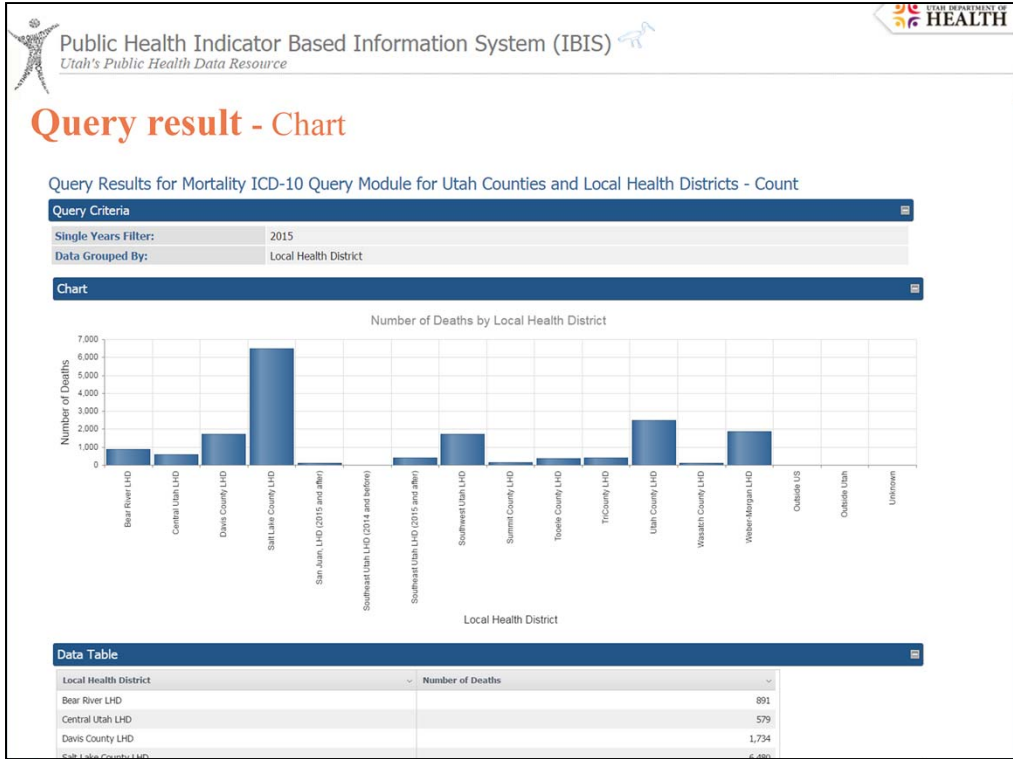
UTAH DEPARTMENT OF HEALTH

Public Health Indicator Based Information System (IBIS)
Utah's Public Health Data Resource

Query result - Chart

Query Results for Mortality ICD-10 Query Module for Utah Counties and Local Health Districts - Count

Query Criteria

| | |
|---|---|
| Single Years Filter: | 2015 |
| Data Grouped By: | Local Health District |

Chart

Number of Deaths by Local Health District

Number of Deaths

7,000
6,000
5,000
4,000
3,000
2,000
1,000
0

Bear River LHD
Central Utah LHD
Davis County LHD
Salt Lake County LHD
San Juan, LHD (2015 and after)
Southeast Utah LHD (2014 and before)
Southeast Utah LHD (2015 and after)
Southwest Utah LHD
Summit County LHD
Tooele County LHD
TriCounty LHD
Utah County LHD
Wasatch County LHD
Weber-Morgan LHD
Outside US
Outside Utah
Unknown

Local Health District

Data Table

| Local Health District | Number of Deaths |
|---|---|
| Bear River LHD | 891 |
| Central Utah LHD | 579 |
| Davis County LHD | 1,734 |
| Salt Lake County LHD | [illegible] |